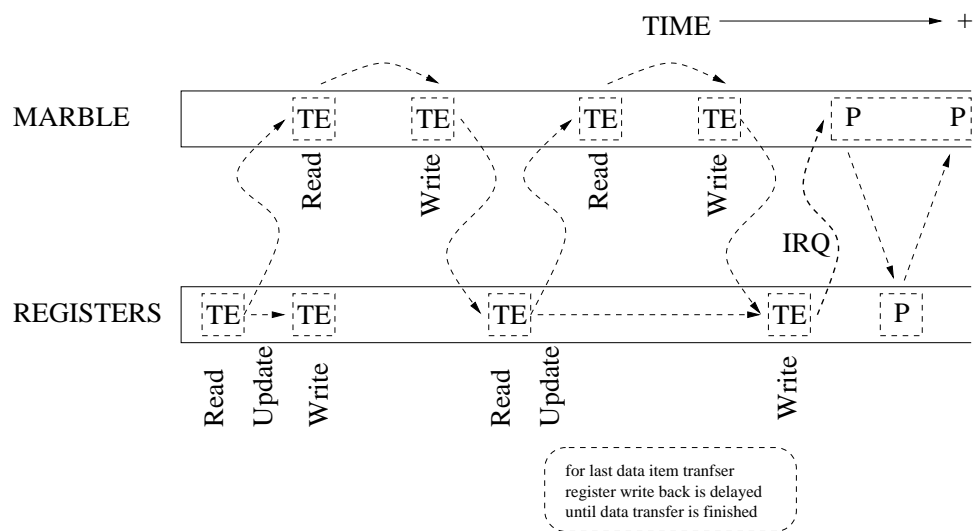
TIME +

MARBLE

TE TE TE TE P P

Read Write Read Write

IRQ

REGISTERS

TE TE TE TE P

Read Update Write Read Update Write

for last data item tranfser register write back is delayed until data transfer is finished